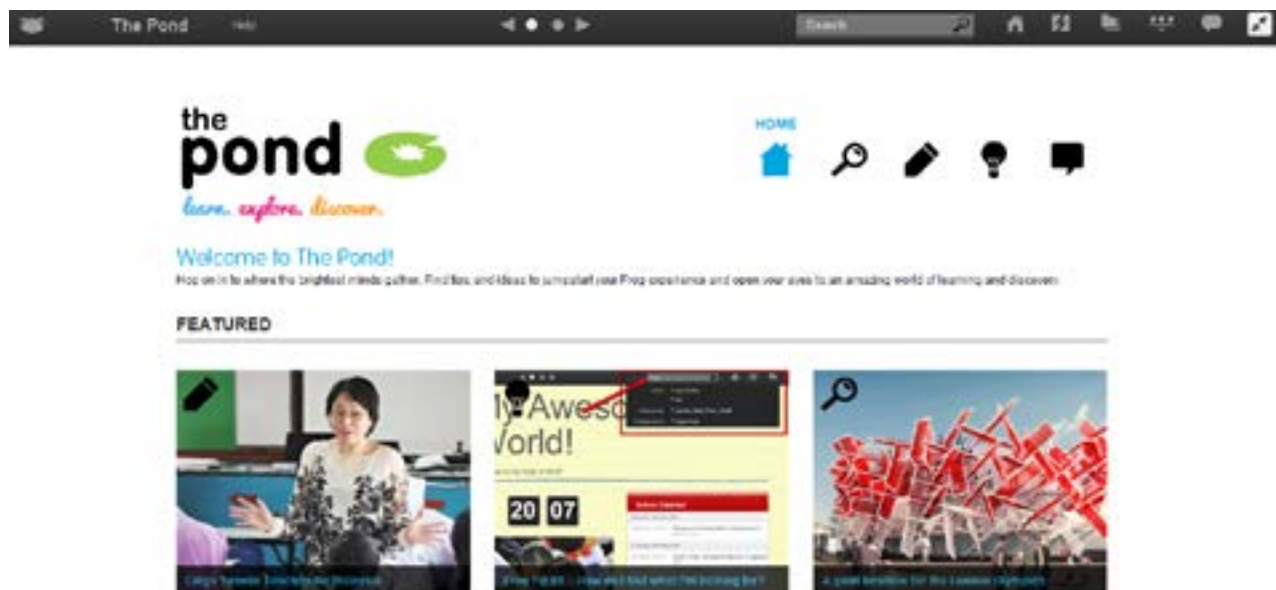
The Pond Help

Search

the pond

learn. explore. discover.

HOME

Welcome to The Pond!

Hop on in to where the brightest minds gather. Find tips and ideas to jumpstart your Frog experience and open your eyes to an amazing world of learning and discovery.

FEATURED

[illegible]

My Awesome World!

20 07

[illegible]

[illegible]